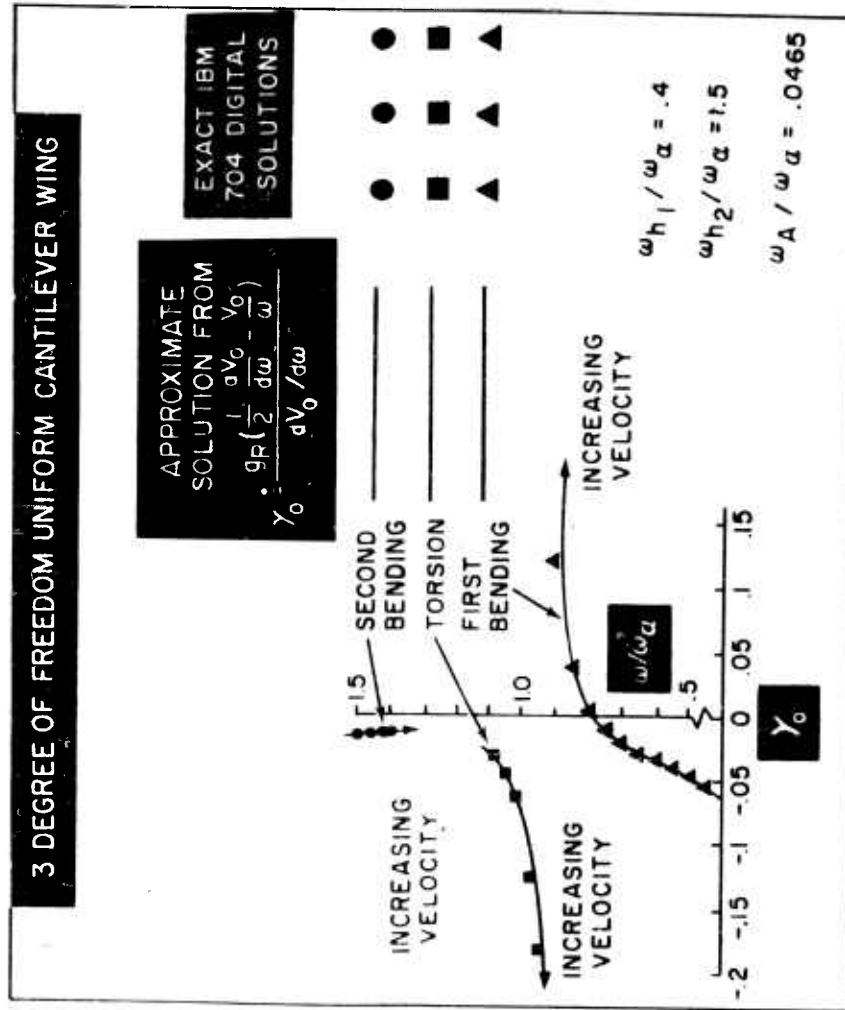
3 DEGREE OF FREEDOM UNIFORM CANTILEVER WING

APPROXIMATE SOLUTION FROM $\gamma_o = \frac{g_R\left(\frac{1}{2}\frac{dV_o}{d\omega} - \frac{V_o}{\omega}\right)}{dV_o/d\omega}$

EXACT IBM 704 DIGITAL SOLUTIONS

SECOND BENDING

TORSION

FIRST BENDING

INCREASING VELOCITY

INCREASING VELOCITY

INCREASING VELOCITY

$\omega/\omega_\alpha$

1.5

1.0

.5

$\gamma_o$

-.2 -.15 -.1 -.05 0 .05 .1 .15

$\omega_{h_1}/\omega_\alpha = .4$

$\omega_{h_2}/\omega_\alpha = 1.5$

$\omega_A/\omega_\alpha = .0465$